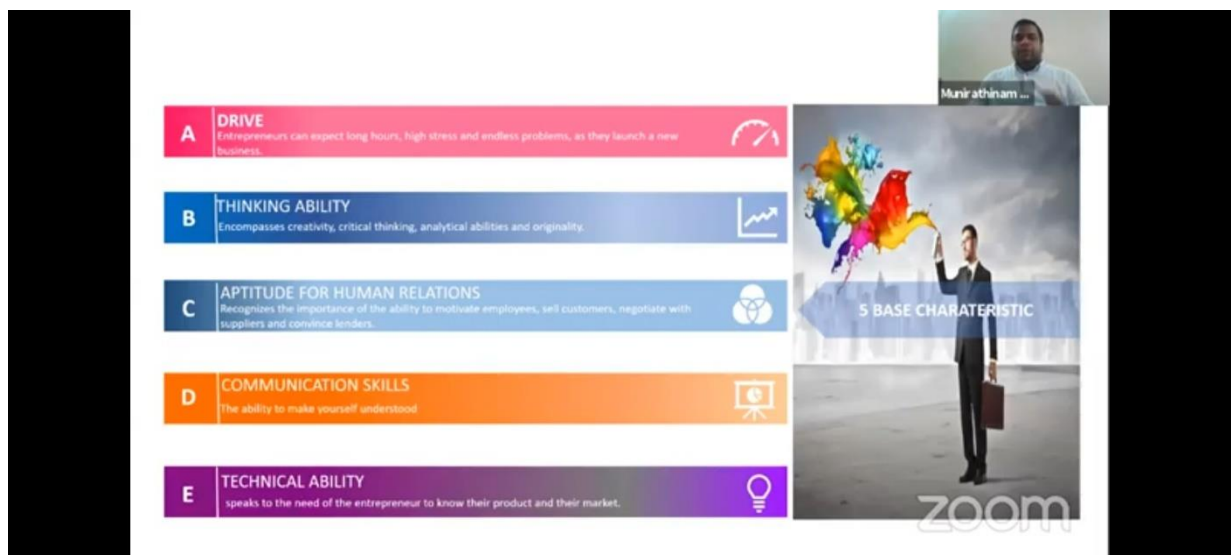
Munirathinam ...

A
DRIVE
Entrepreneurs can expect long hours, high stress and endless problems, as they launch a new business.

B
THINKING ABILITY
Encompasses creativity, critical thinking, analytical abilities and originality.

C
APTITUDE FOR HUMAN RELATIONS
Recognizes the importance of the ability to motivate employees, sell customers, negotiate with suppliers and convince lenders.

D
COMMUNICATION SKILLS
The ability to make yourself understood

E
TECHNICAL ABILITY
speaks to the need of the entrepreneur to know their product and their market.

5 BASE CHARATERISTIC

zoom